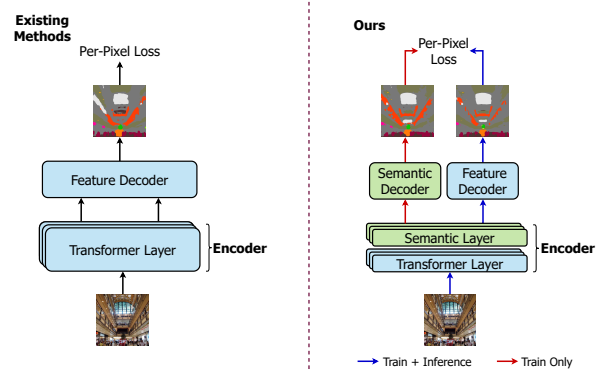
Existing Methods

Per-Pixel Loss

Feature Decoder

Transformer Layer

Encoder

Ours

Per-Pixel Loss

Semantic Decoder

Feature Decoder

Semantic Layer

Transformer Layer

Encoder

Train + Inference

Train Only